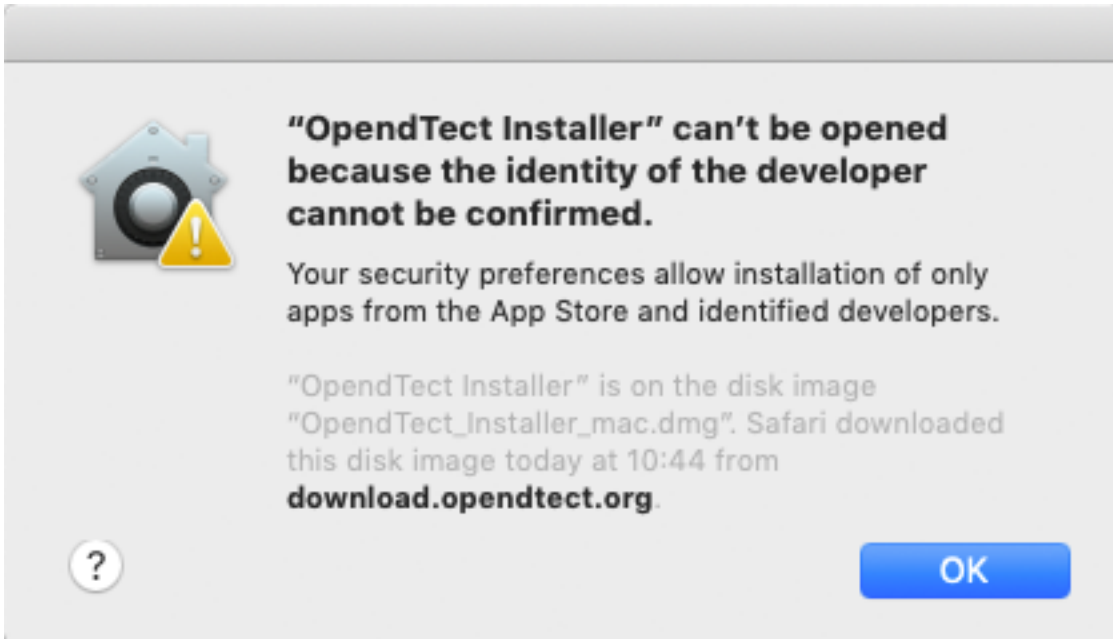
"OpendTect Installer" can't be opened because the identity of the developer cannot be confirmed.

Your security preferences allow installation of only apps from the App Store and identified developers.

"OpendTect Installer" is on the disk image "OpendTect_Installer_mac.dmg". Safari downloaded this disk image today at 10:44 from **download.opendtect.org**.

?

OK